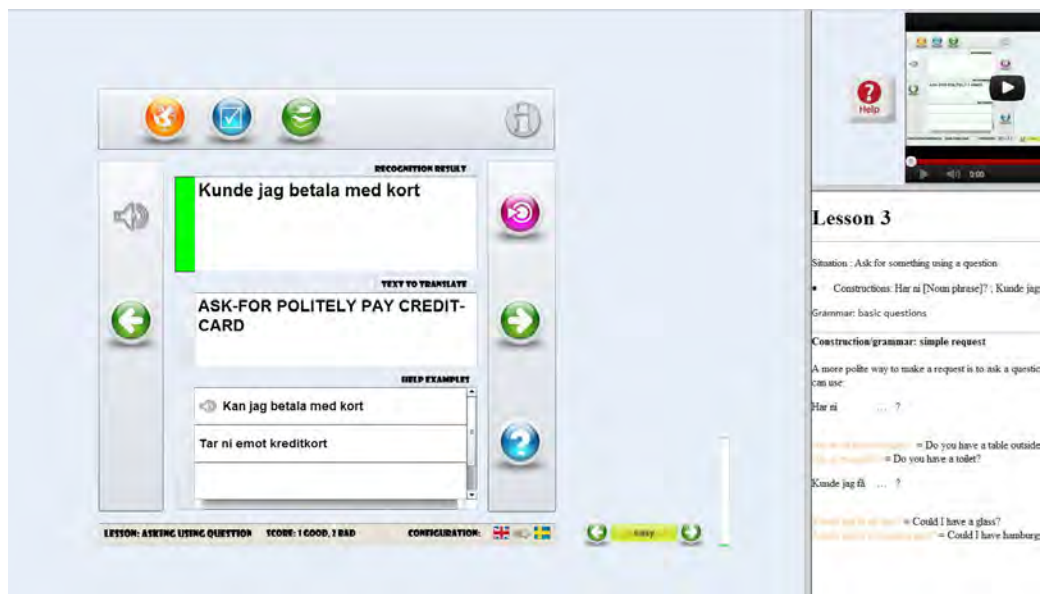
RECOGNITION RESULT
Kunde jag betala med kort

TEXT TO TRANSLATE
ASK-FOR POLITELY PAY CREDIT-CARD

HELP EXAMPLES
Kan jag betala med kort
Tar ni emot kreditkort

LESSON: ASKING USING QUESTION SCORE: 1 GOOD, 2 BAD CONFIGURATION:

easy

Help

0:00

Lesson 3

Situation : Ask for something using a question

• Constructions: Har ni [Noun phrase]? ; Kunde jag

Grammar: basic questions

Construction/grammar: simple request

A more polite way to make a request is to ask a questio can use:

Har ni ... ?

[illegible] = Do you have a table outside
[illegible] = Do you have a toilet?

Kunde jag få ... ?

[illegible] = Could I have a glass?
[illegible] = Could I have hamburg